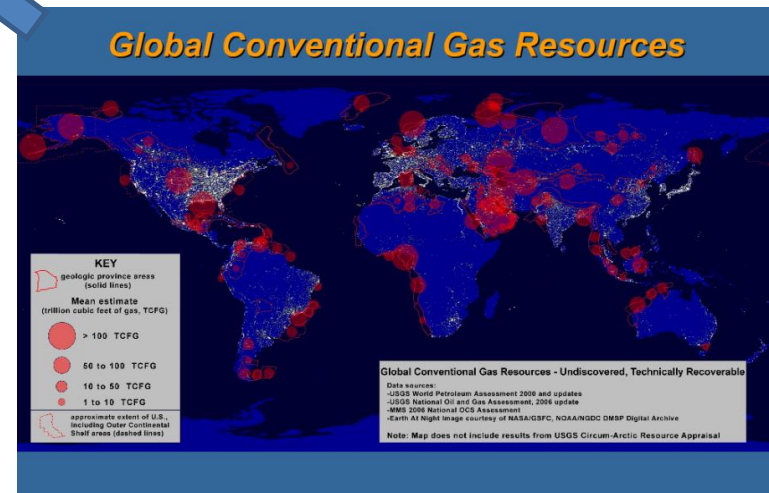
Global Conventional Gas Resources

KEY

geologic province areas (solid lines)

Mean estimate (trillion cubic feet of gas, TCFG)

> 100 TCFG

50 to 100 TCFG

10 to 50 TCFG

1 to 10 TCFG

approximate extent of U.S., including Outer Continental Shelf areas (dashed lines)

Global Conventional Gas Resources - Undiscovered, Technically Recoverable

Data sources:
-USGS World Petroleum Assessment 2000 and updates
-USGS National Oil and Gas Assessment, 2006 update
-MMS 2006 National OCS Assessment
-Earth At Night image courtesy of NASA/GSFC, NOAA/NGDC DMSP Digital Archive

Note: Map does not include results from USGS Circum-Arctic Resource Appraisal